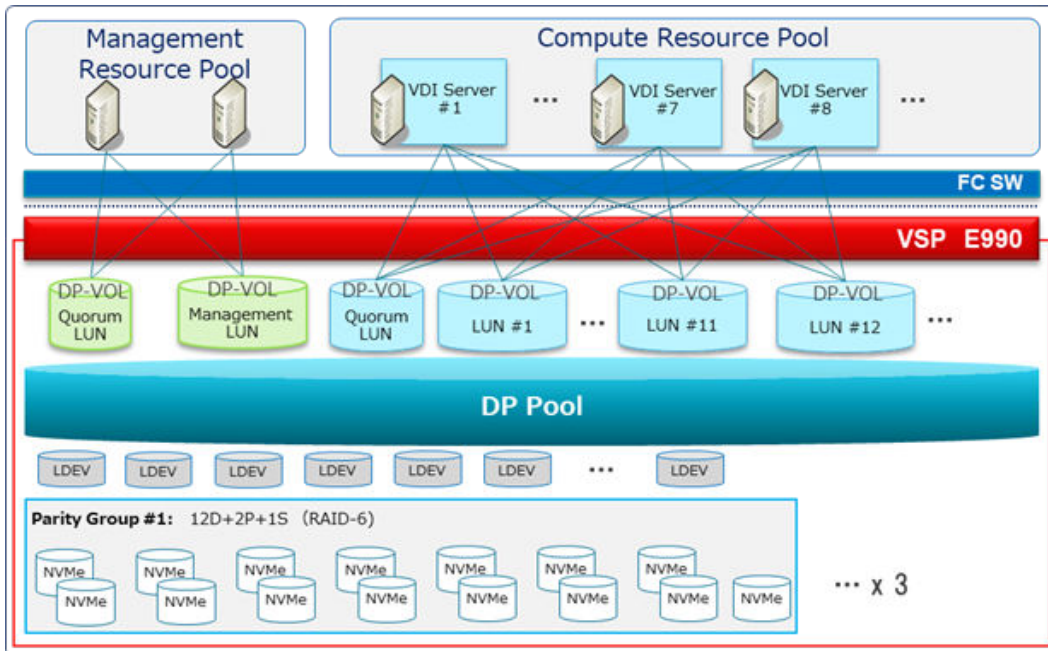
Management Resource Pool

Compute Resource Pool

VDI Server #1

…

VDI Server #7

VDI Server #8

…

FC SW

VSP E990

DP-VOL Quorum LUN

DP-VOL Management LUN

DP-VOL Quorum LUN

DP-VOL LUN #1

…

DP-VOL LUN #11

DP-VOL LUN #12

…

DP Pool

LDEV LDEV LDEV LDEV LDEV LDEV … LDEV

Parity Group #1: 12D+2P+1S (RAID-6)

NVMe NVMe NVMe NVMe NVMe NVMe NVMe NVMe NVMe NVMe NVMe NVMe NVMe NVMe NVMe

… x 3